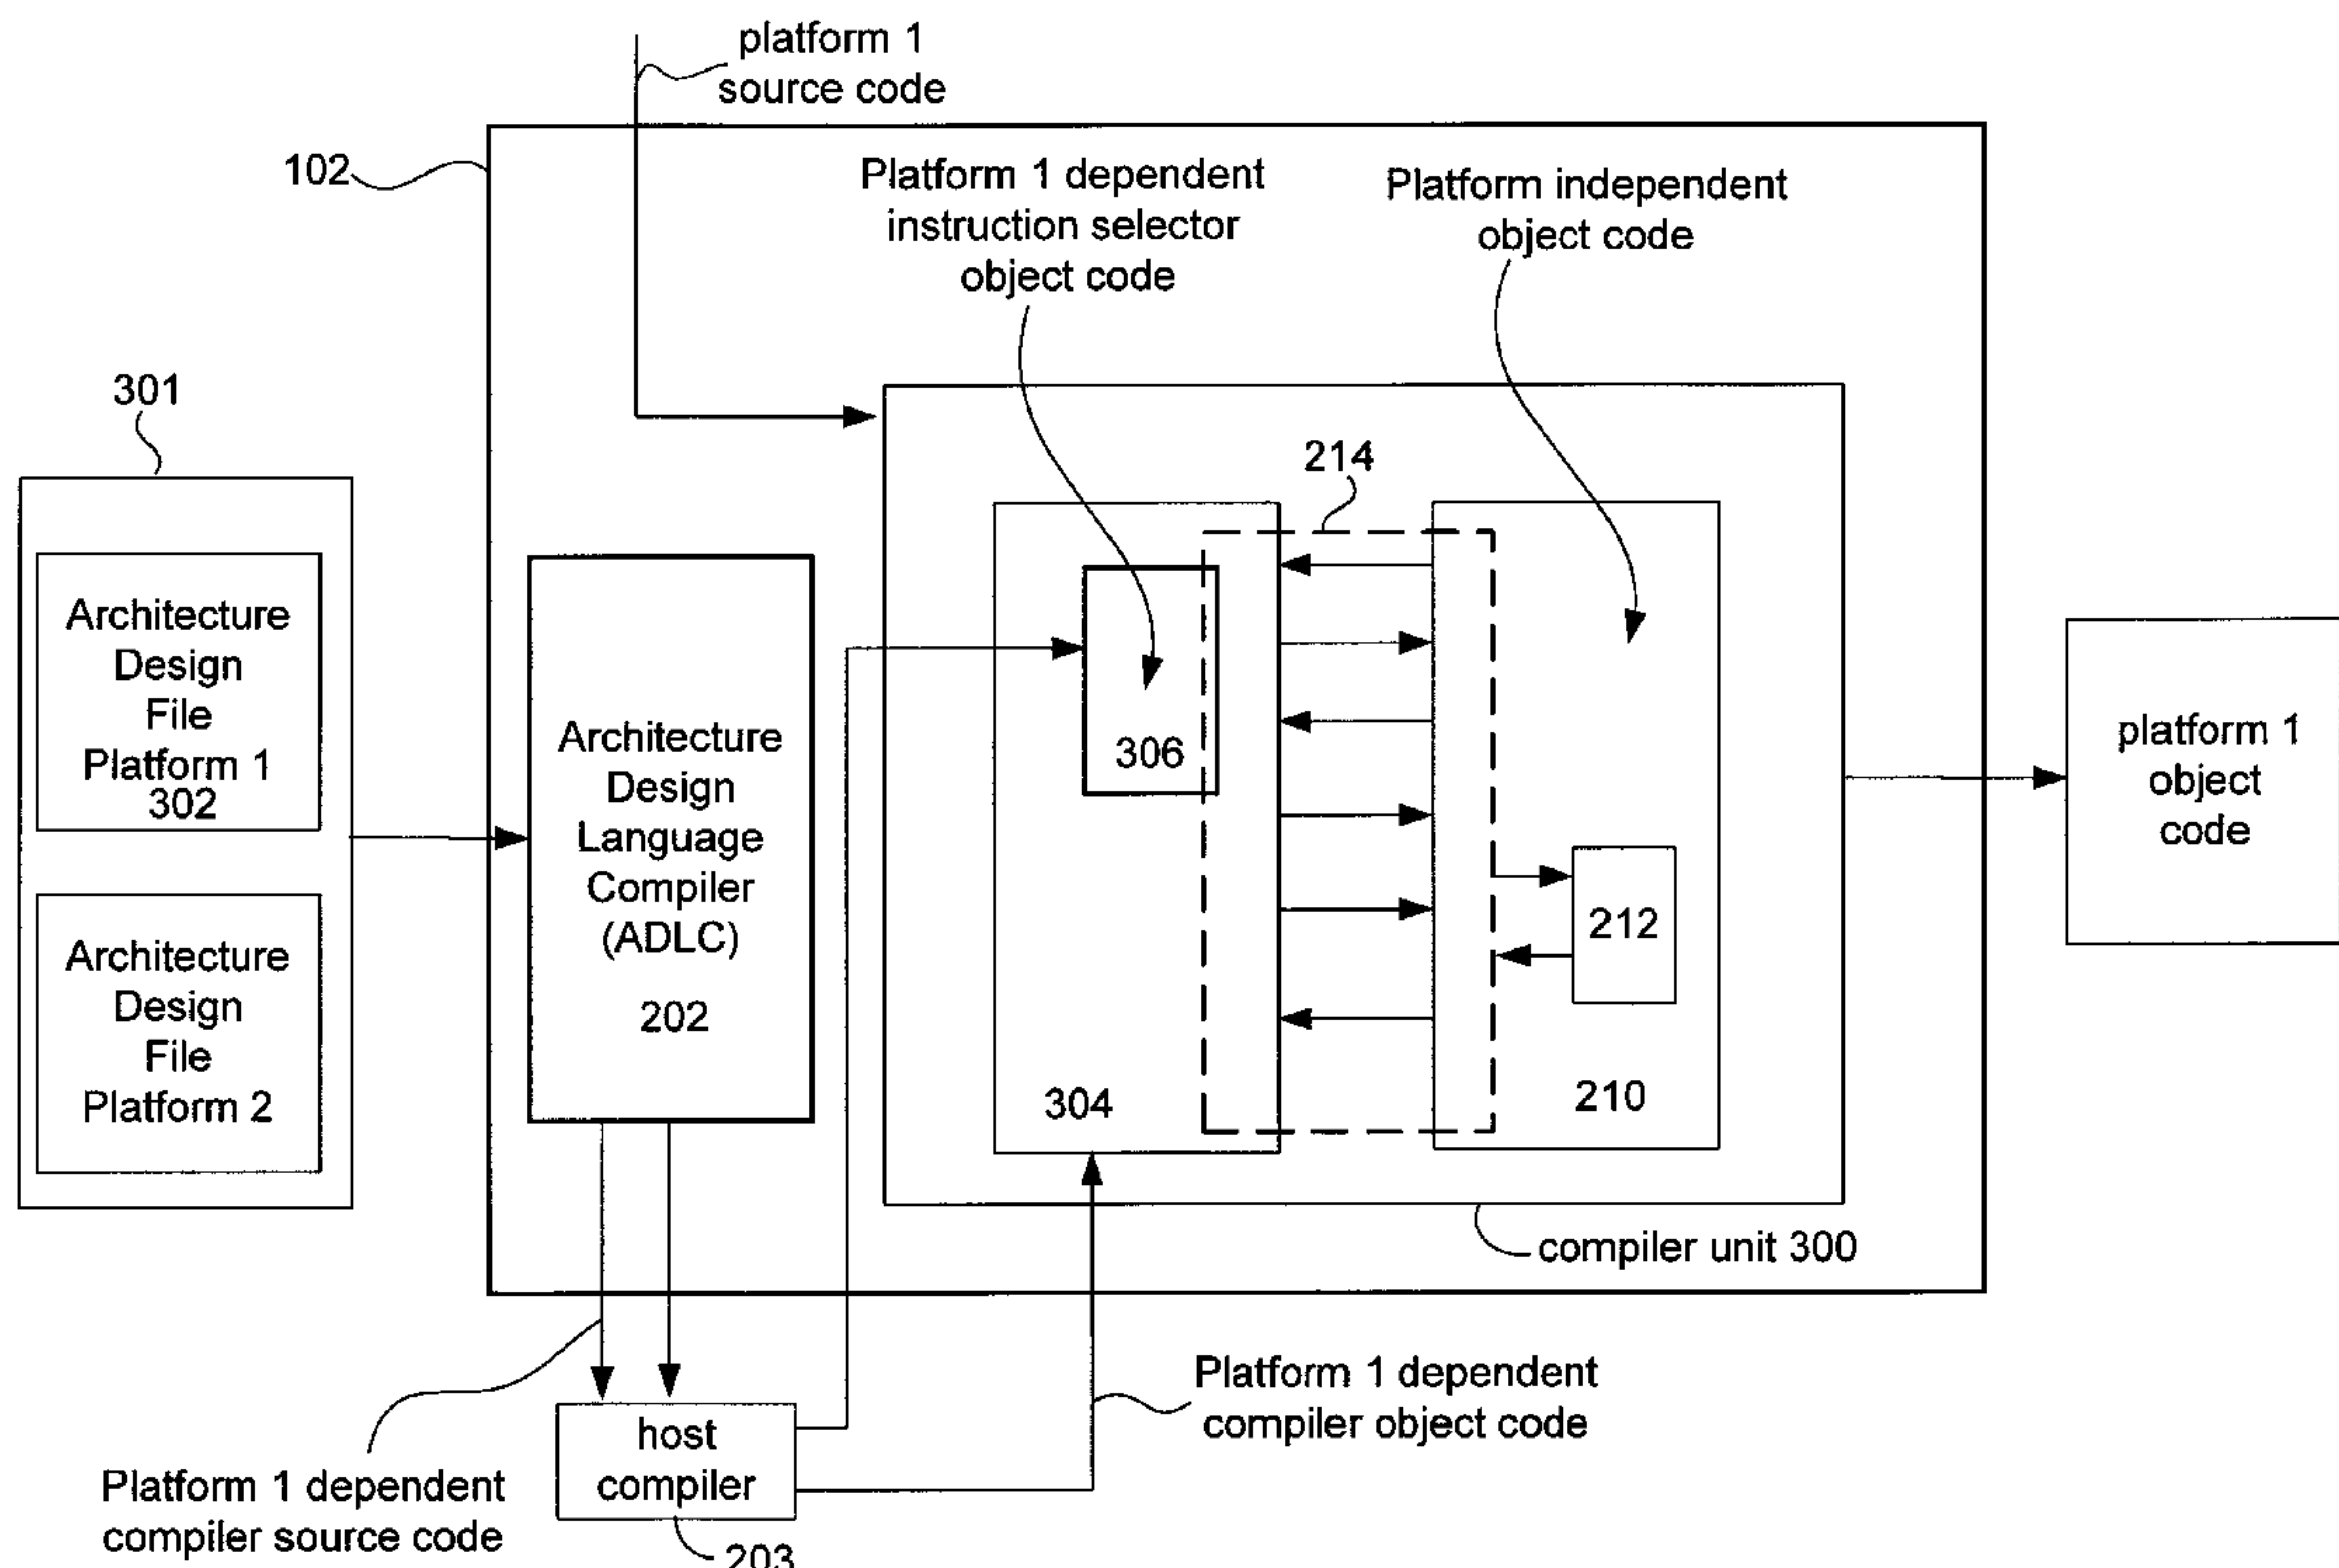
platform 1 source code

102

Platform 1 dependent instruction selector object code

Platform independent object code

301

214

Architecture Design File Platform 1 302

Architecture Design File Platform 2

Architecture Design Language Compiler (ADLC)

202

306

304

212

210

platform 1 object code

compiler unit 300

Platform 1 dependent compiler object code

host compiler

203

Platform 1 dependent compiler source code